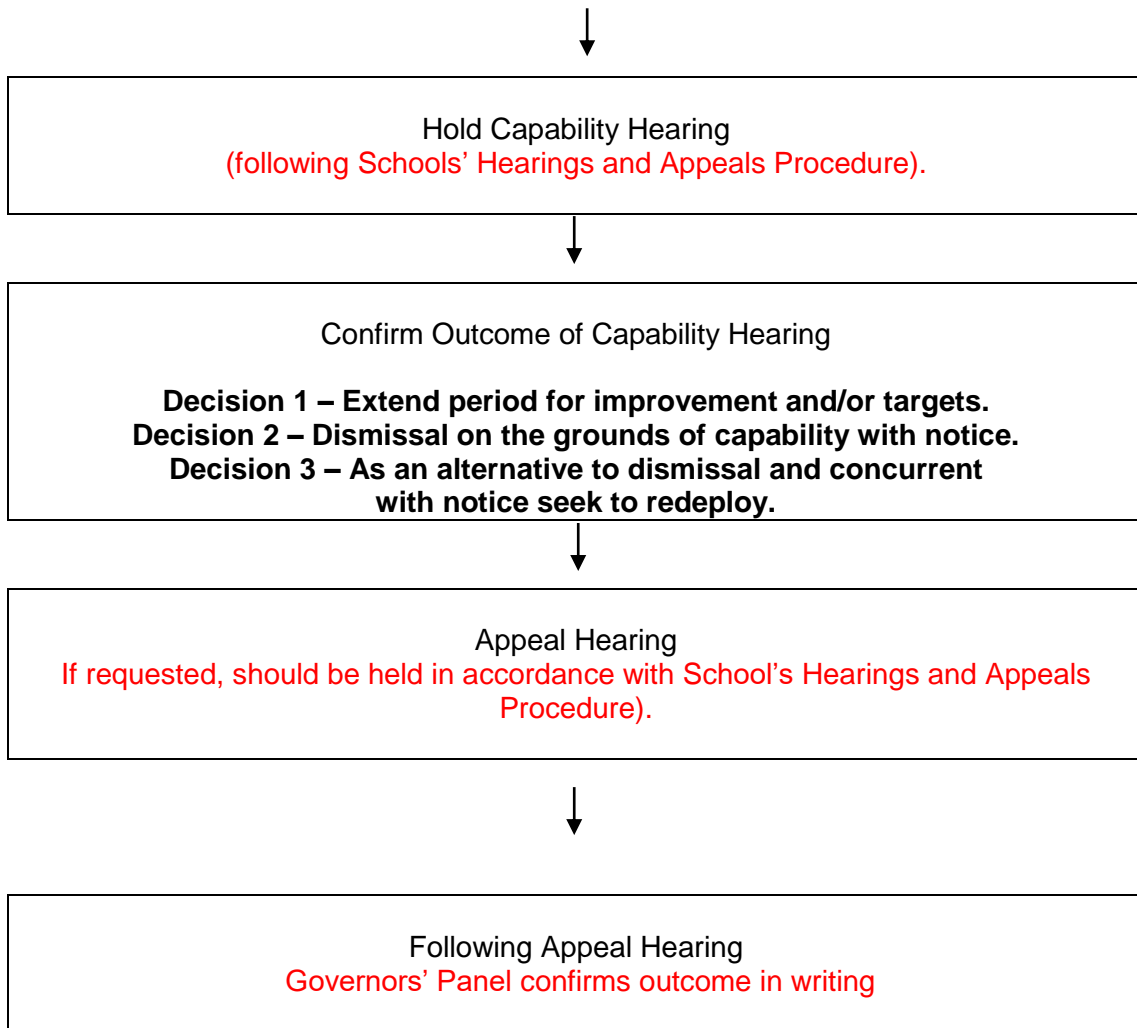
Hold Capability Hearing
(following Schools' Hearings and Appeals Procedure).

Confirm Outcome of Capability Hearing

**Decision 1 – Extend period for improvement and/or targets.**
**Decision 2 – Dismissal on the grounds of capability with notice.**
**Decision 3 – As an alternative to dismissal and concurrent with notice seek to redeploy.**

Appeal Hearing
If requested, should be held in accordance with School's Hearings and Appeals Procedure).

Following Appeal Hearing
Governors' Panel confirms outcome in writing